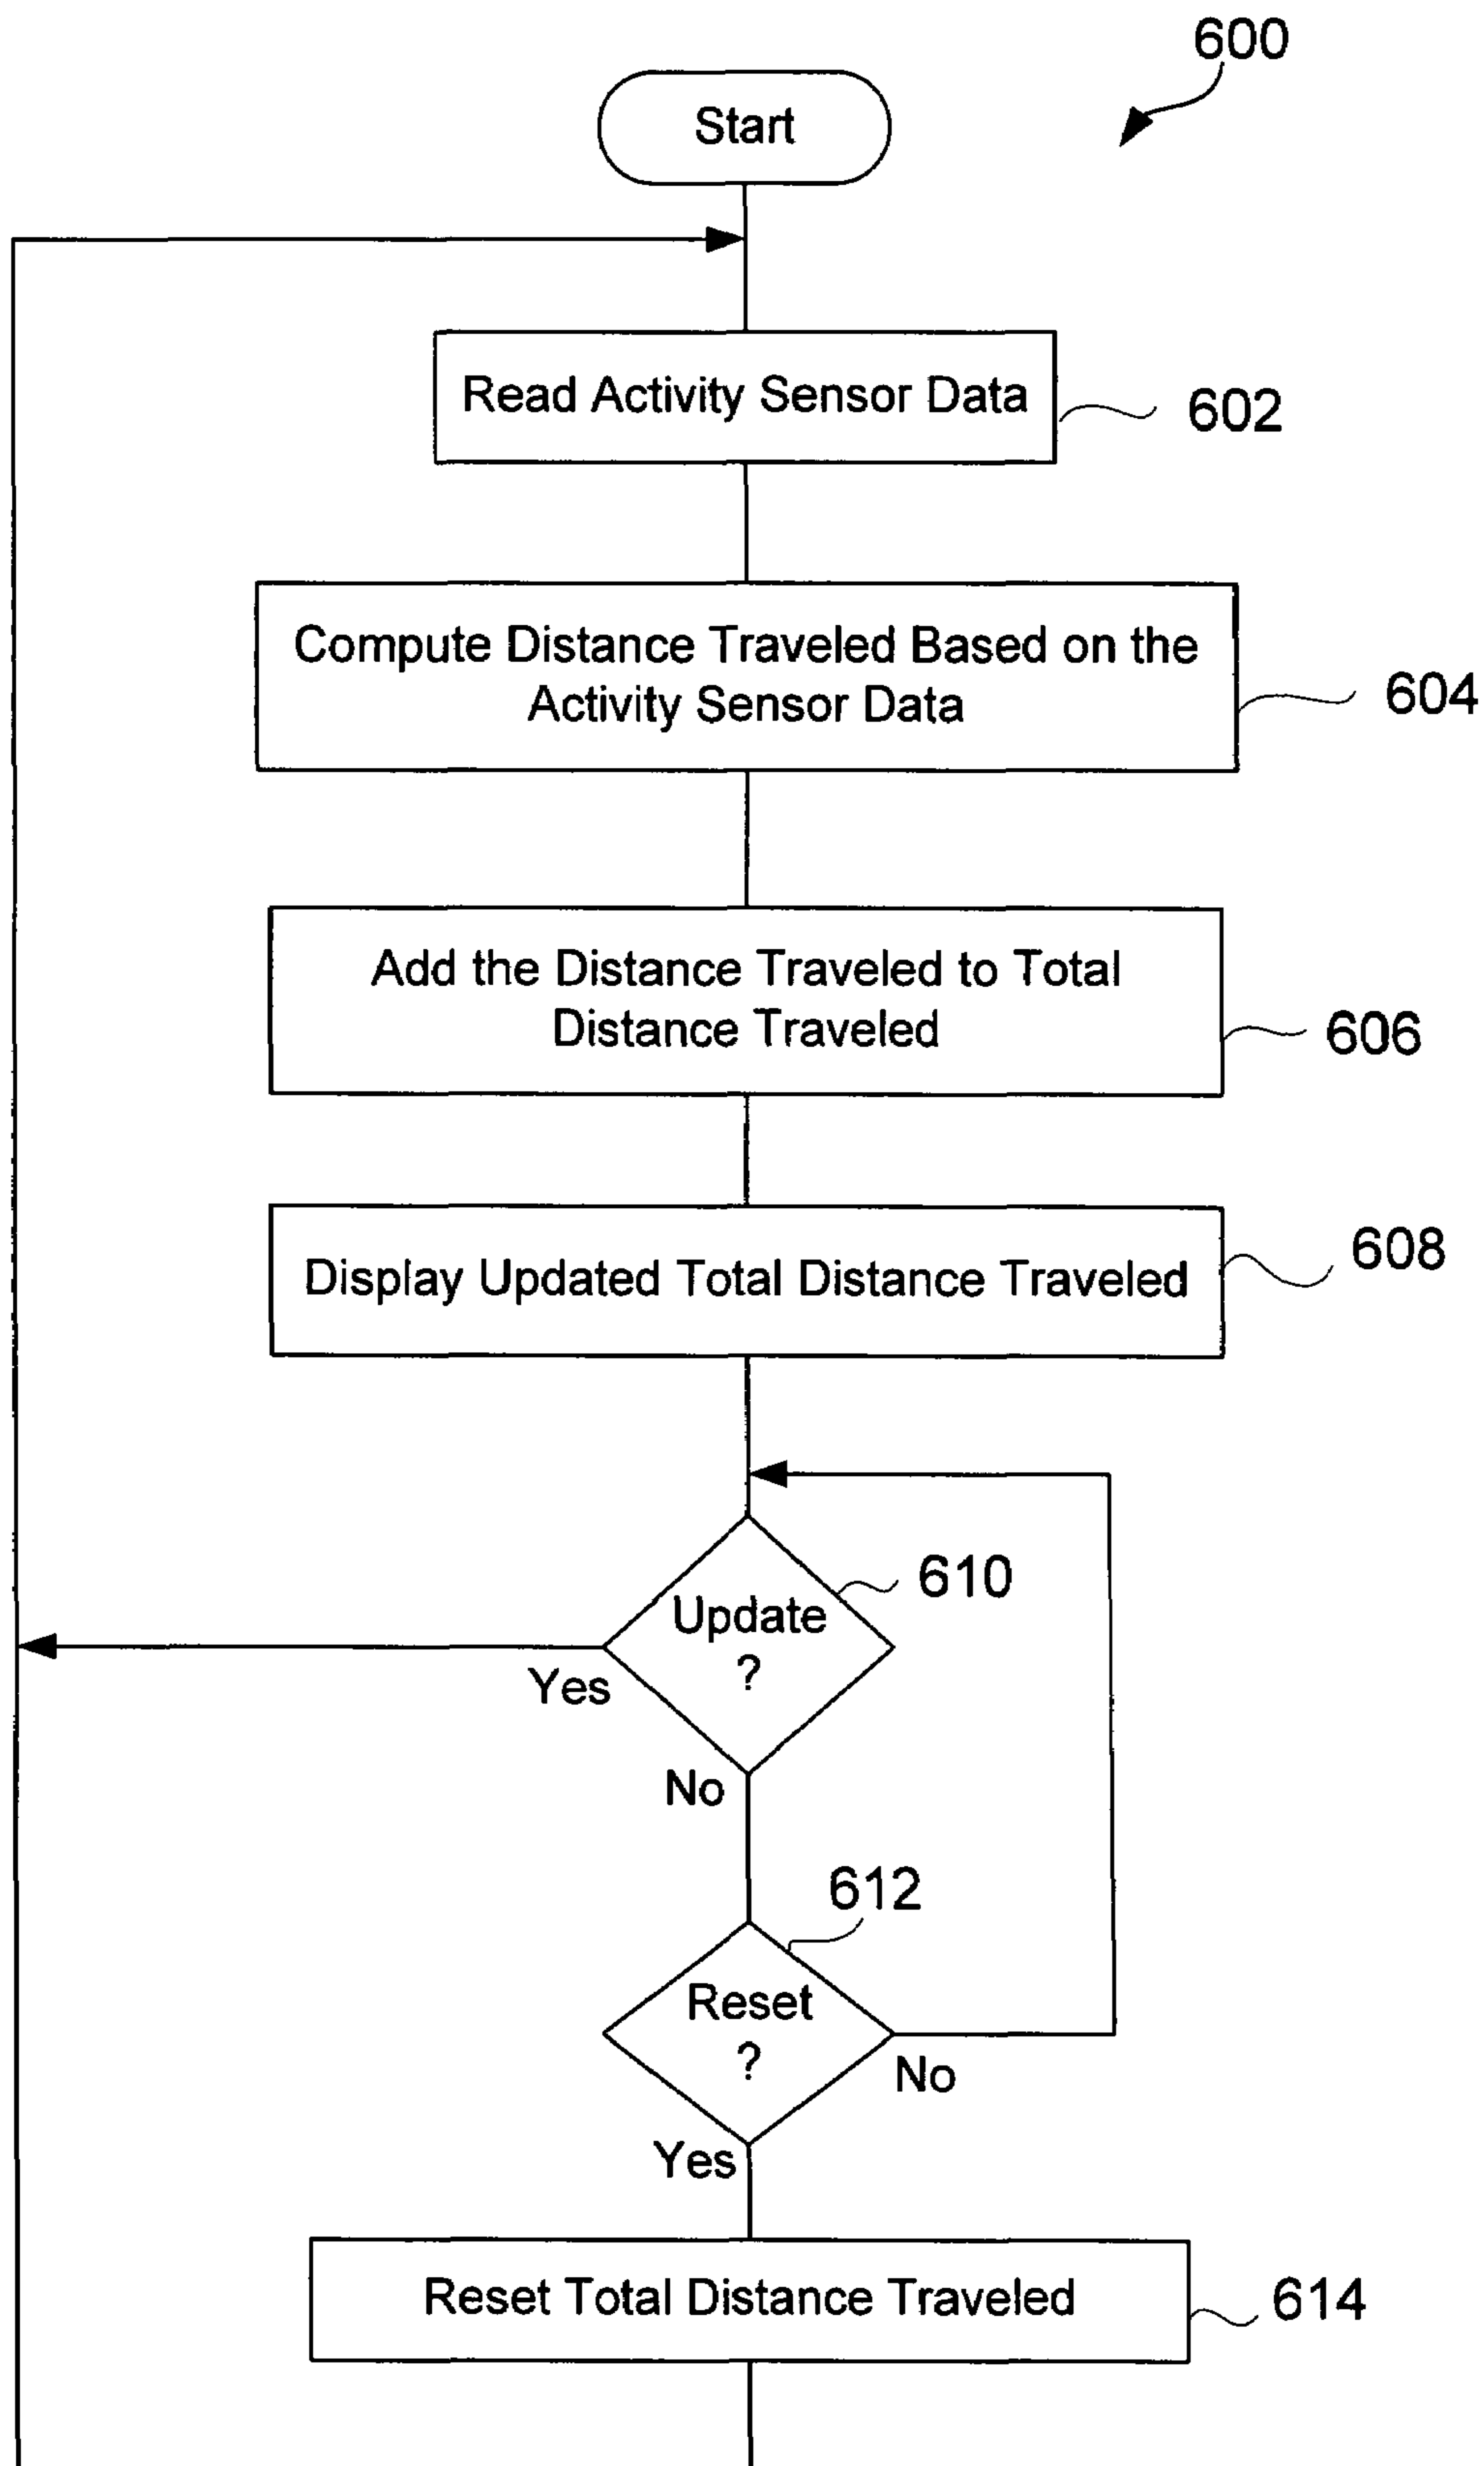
600

Start

Read Activity Sensor Data

602

Compute Distance Traveled Based on the Activity Sensor Data

604

Add the Distance Traveled to Total Distance Traveled

606

Display Updated Total Distance Traveled

608

610

Update ?

Yes

No

612

Reset ?

No

Yes

Reset Total Distance Traveled

614